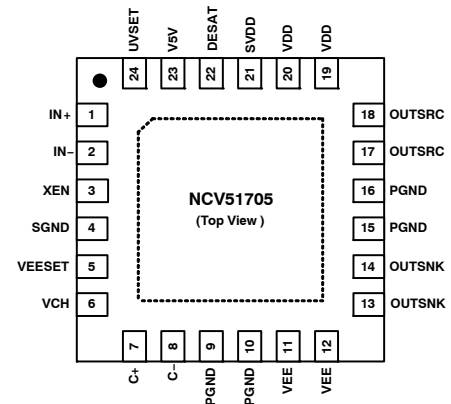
UVSET 24
V5V 23
DESAT 22
SVDD 21
VDD 20
VDD 19

IN+ 1
IN− 2
XEN 3
SGND 4
VEESET 5
VCH 6

NCV51705
(Top View )

18 OUTSRC
17 OUTSRC
16 PGND
15 PGND
14 OUTSNK
13 OUTSNK

7 C+
8 C−
9 PGND
10 PGND
11 VEE
12 VEE